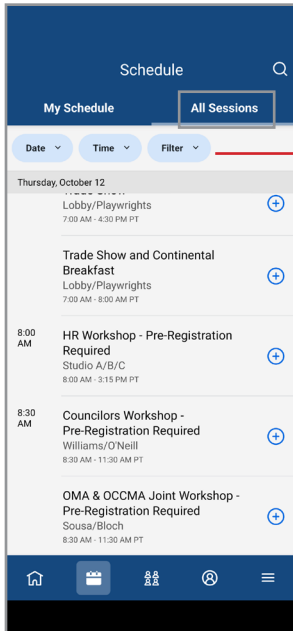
Schedule

My Schedule

All Sessions

Date

Time

Filter

Thursday, October 12

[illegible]
Lobby/Playwrights
7:00 AM - 4:30 PM PT

Trade Show and Continental Breakfast
Lobby/Playwrights
7:00 AM - 8:00 AM PT

8:00 AM
HR Workshop - Pre-Registration Required
Studio A/B/C
8:00 AM - 3:15 PM PT

8:30 AM
Councilors Workshop - Pre-Registration Required
Williams/O'Neill
8:30 AM - 11:30 AM PT

OMA & OCCMA Joint Workshop - Pre-Registration Required
Sousa/Bloch
8:30 AM - 11:30 AM PT